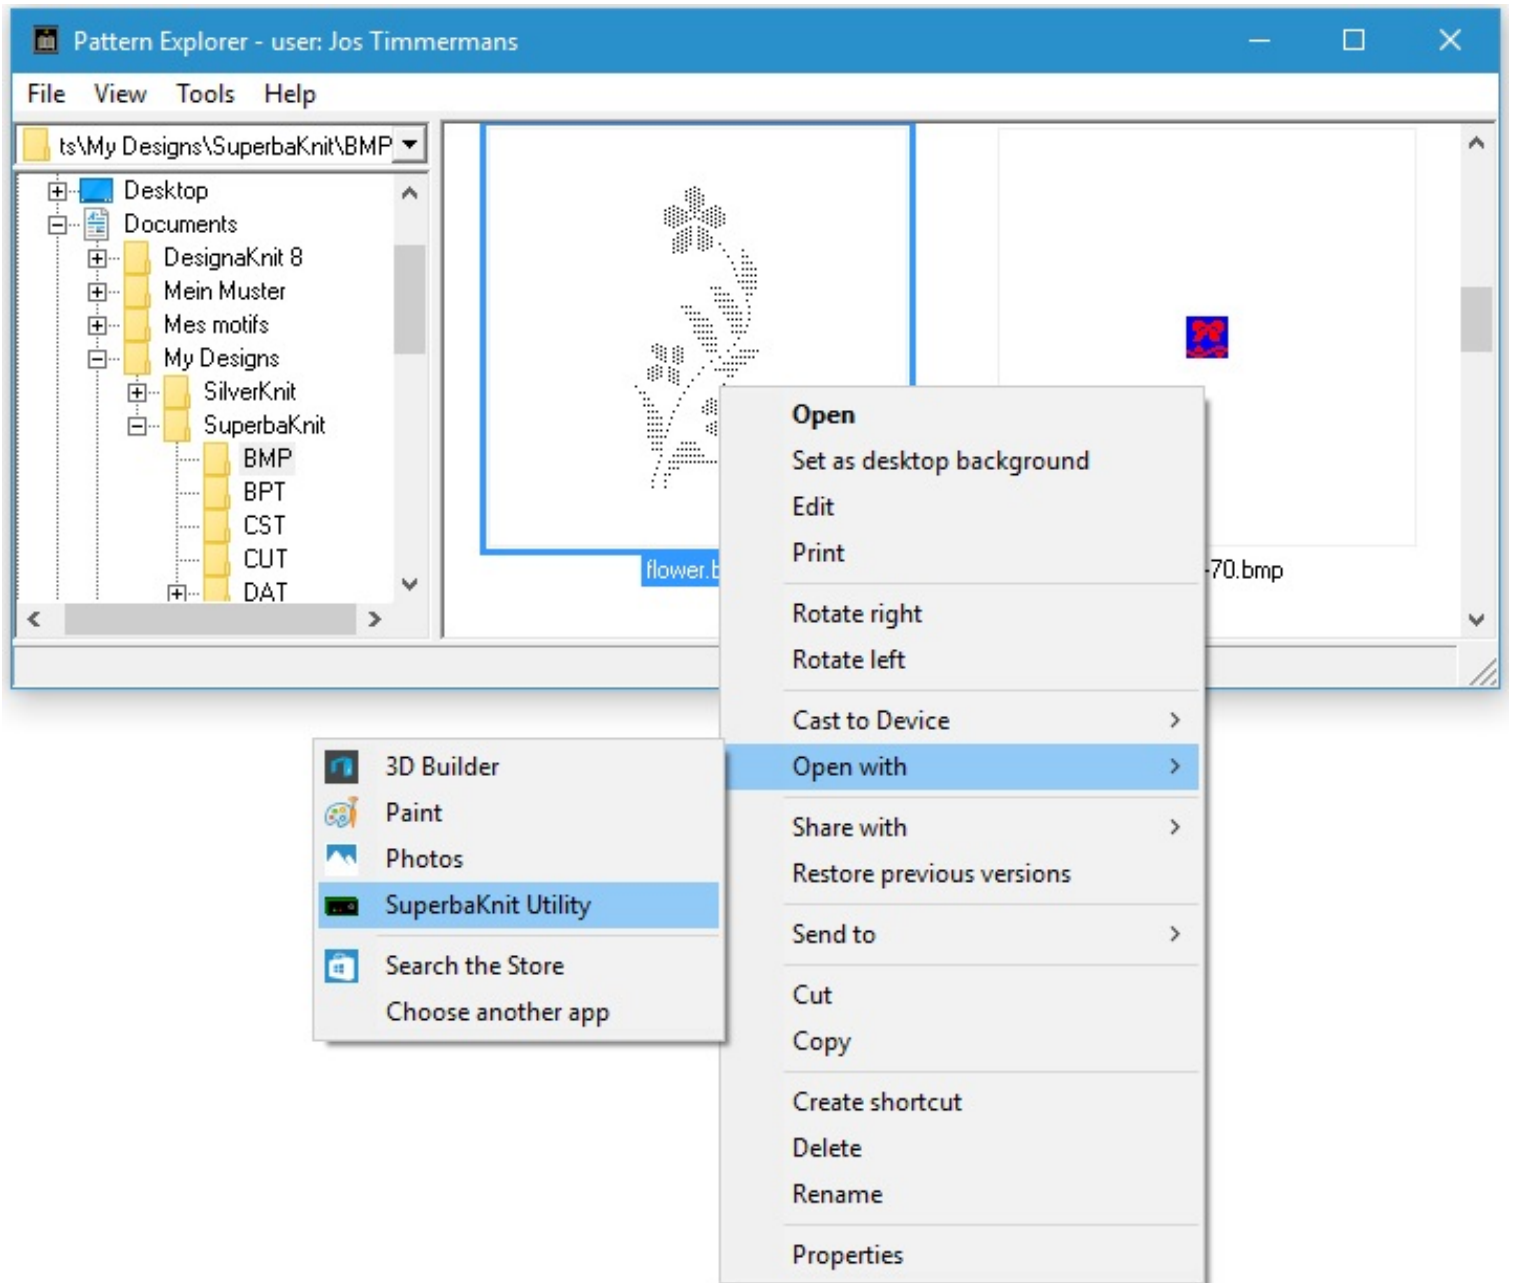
Pattern Explorer - user: Jos Timmermans

File View Tools Help

ts\My Designs\SuperbaKnit\BMP

Desktop
Documents
DesignaKnit 8
Mein Muster
Mes motifs
My Designs
SilverKnit
SuperbaKnit
BMP
BPT
CST
CUT
DAT

flower.b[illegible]

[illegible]70.bmp

Open
Set as desktop background
Edit
Print
Rotate right
Rotate left
Cast to Device
Open with
Share with
Restore previous versions
Send to
Cut
Copy
Create shortcut
Delete
Rename
Properties

3D Builder
Paint
Photos
SuperbaKnit Utility
Search the Store
Choose another app